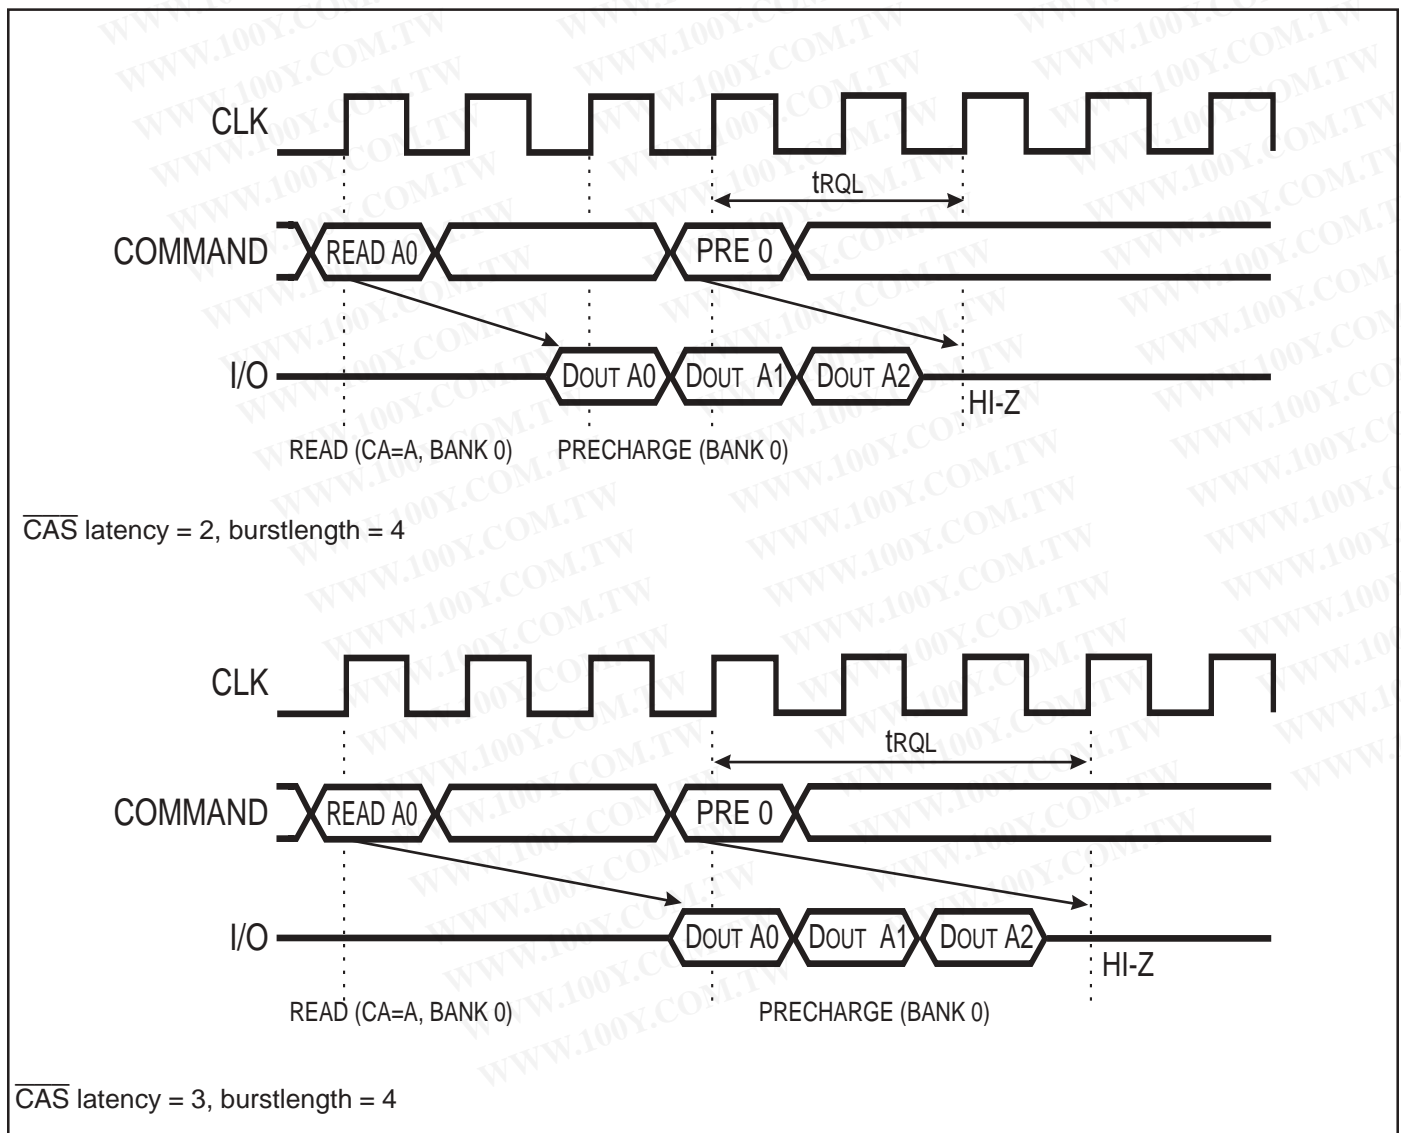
CLK

tRQL

COMMAND READ A0 PRE 0

I/O DOUT A0 DOUT A1 DOUT A2 HI-Z

READ (CA=A, BANK 0) PRECHARGE (BANK 0)

$\overline{CAS}$ latency = 2, burstlength = 4

CLK

tRQL

COMMAND READ A0 PRE 0

I/O DOUT A0 DOUT A1 DOUT A2 HI-Z

READ (CA=A, BANK 0) PRECHARGE (BANK 0)

$\overline{CAS}$ latency = 3, burstlength = 4

WWW.100Y.COM.TW